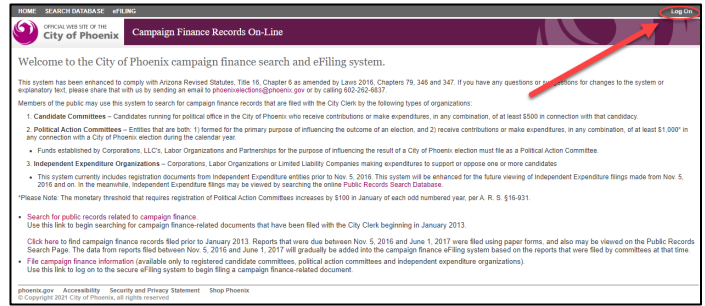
HOME SEARCH DATABASE eFILING

Log On

OFFICIAL WEB SITE OF THE City of Phoenix

Campaign Finance Records On-Line

Welcome to the City of Phoenix campaign finance search and eFiling system.

This system has been enhanced to comply with Arizona Revised Statutes, Title 16, Chapter 6 as amended by Laws 2016, Chapters 79, 346 and 347. If you have any questions or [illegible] for changes to the system or explanatory text, please share that with us by sending an email to phoenixelections@phoenix.gov or by calling 602-262-6837.

Members of the public may use this system to search for campaign finance records that are filed with the City Clerk by the following types of organizations:

1. Candidate Committees – Candidates running for political office in the City of Phoenix who receive contributions or make expenditures, in any combination, of at least $500 in connection with that candidacy.

2. Political Action Committees – Entities that are both: 1) formed for the primary purpose of influencing the outcome of an election, and 2) receive contributions or make expenditures, in any combination, of at least $1,000* in any connection with a City of Phoenix election during the calendar year.

- Funds established by Corporations, LLC's, Labor Organizations and Partnerships for the purpose of influencing the result of a City of Phoenix election must file as a Political Action Committee.

3. Independent Expenditure Organizations – Corporations, Labor Organizations or Limited Liability Companies making expenditures to support or oppose one or more candidates

- This system currently includes registration documents from Independent Expenditure entities prior to Nov. 5, 2016. This system will be enhanced for the future viewing of Independent Expenditure filings made from Nov. 5, 2016 and on. In the meanwhile, Independent Expenditure filings may be viewed by searching the online Public Records Search Database.

*Please Note: The monetary threshold that requires registration of Political Action Committees increases by $100 in January of each odd numbered year, per A. R. S. §16-931.

- Search for public records related to campaign finance.
Use this link to begin searching for campaign finance-related documents that have been filed with the City Clerk beginning in January 2013.

Click here to find campaign finance records filed prior to January 2013. Reports that were due between Nov. 5, 2016 and June 1, 2017 were filed using paper forms, and also may be viewed on the Public Records Search Page. The data from reports filed between Nov. 5, 2016 and June 1, 2017 will gradually be added into the campaign finance eFiling system based on the reports that were filed by committees at that time.

- File campaign finance information (available only to registered candidate committees, political action committees and independent expenditure organizations).
Use this link to log on to the secure eFiling system to begin filing a campaign finance-related document.

phoenix.gov Accessibility Security and Privacy Statement Shop Phoenix
© Copyright 2021 City of Phoenix, all rights reserved